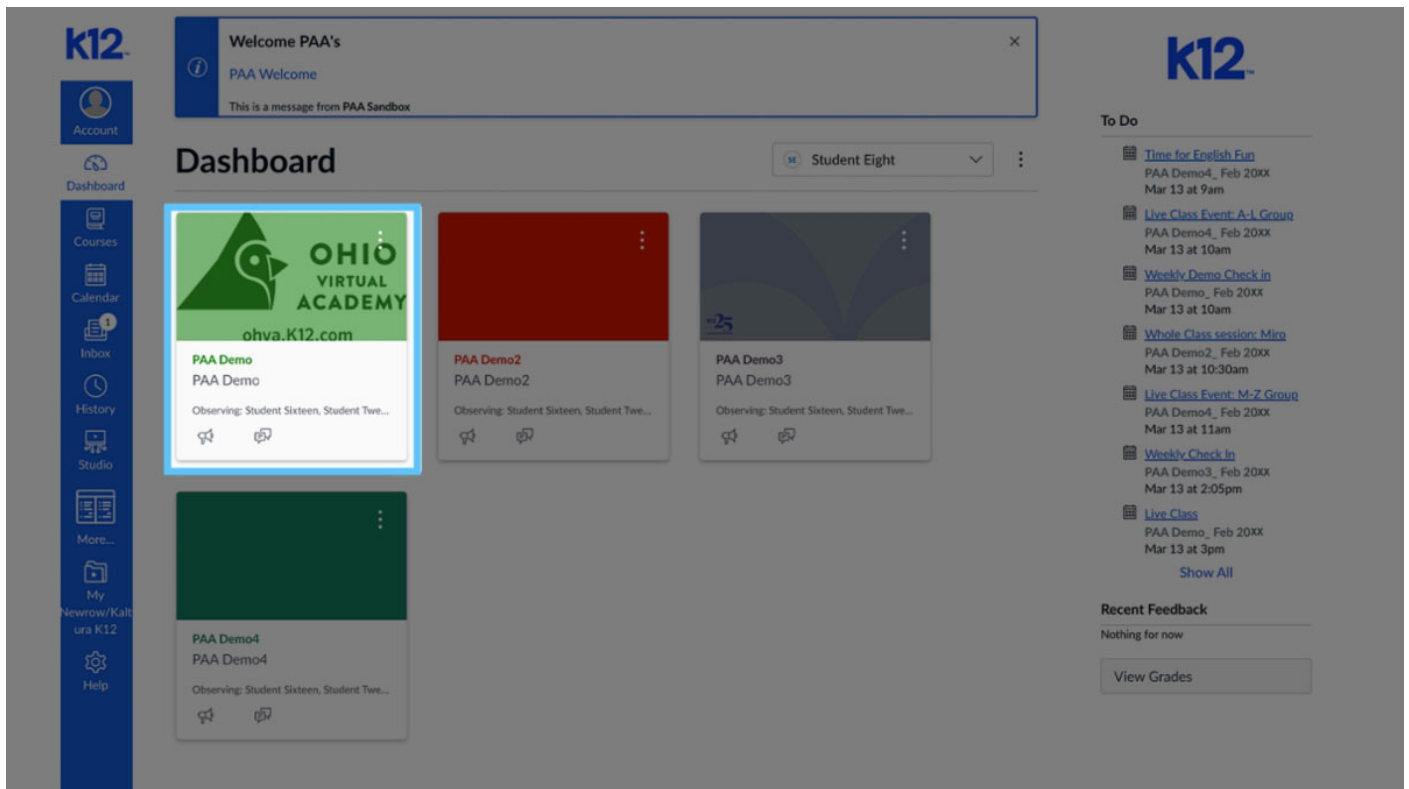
K12

Account
Dashboard
Courses
Calendar
1
Inbox
History
Studio
More...
My Newrow/Kaltura K12
Help

Welcome PAA's
PAA Welcome
This is a message from PAA Sandbox
×

Dashboard

SE Student Eight

OHIO VIRTUAL ACADEMY
ohva.K12.com
PAA Demo
PAA Demo
Observing: Student Sixteen, Student Twe...

PAA Demo2
PAA Demo2
Observing: Student Sixteen, Student Twe...

25
PAA Demo3
PAA Demo3
Observing: Student Sixteen, Student Twe...

PAA Demo4
PAA Demo4
Observing: Student Sixteen, Student Twe...

K12

To Do
Time for English Fun
PAA Demo4_ Feb 20XX
Mar 13 at 9am
Live Class Event: A-L Group
PAA Demo4_ Feb 20XX
Mar 13 at 10am
Weekly Demo Check in
PAA Demo_ Feb 20XX
Mar 13 at 10am
Whole Class session: Miro
PAA Demo2_ Feb 20XX
Mar 13 at 10:30am
Live Class Event: M-Z Group
PAA Demo4_ Feb 20XX
Mar 13 at 11am
Weekly Check In
PAA Demo3_ Feb 20XX
Mar 13 at 2:05pm
Live Class
PAA Demo_ Feb 20XX
Mar 13 at 3pm
Show All

Recent Feedback
Nothing for now
View Grades